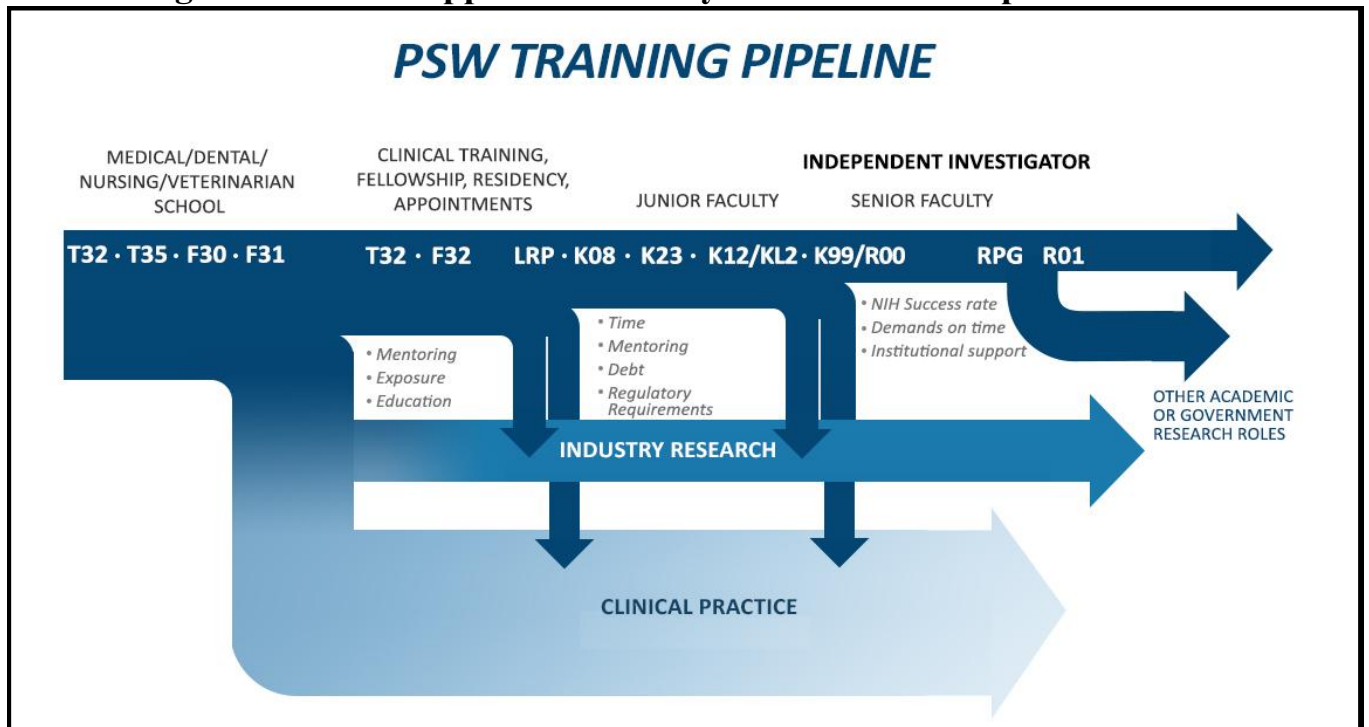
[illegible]

PSW TRAINING PIPELINE

MEDICAL/DENTAL/ NURSING/VETERINARIAN SCHOOL

CLINICAL TRAINING, FELLOWSHIP, RESIDENCY, APPOINTMENTS

JUNIOR FACULTY

INDEPENDENT INVESTIGATOR

SENIOR FACULTY

T32 · T35 · F30 · F31

T32 · F32

LRP · K08 · K23 · K12/KL2 · K99/R00

RPG R01

• Mentoring
• Exposure
• Education

• Time
• Mentoring
• Debt
• Regulatory Requirements

• NIH Success rate
• Demands on time
• Institutional support

OTHER ACADEMIC OR GOVERNMENT RESEARCH ROLES

INDUSTRY RESEARCH

CLINICAL PRACTICE